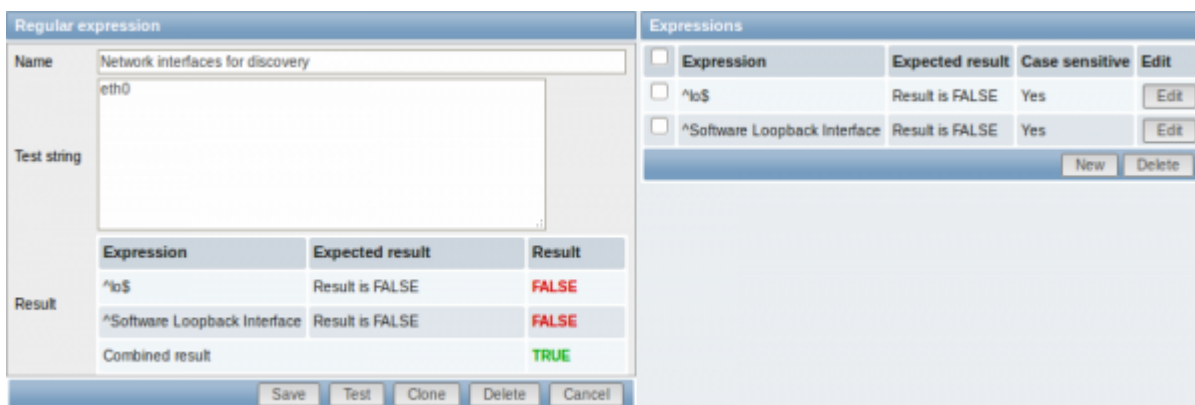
Regular expression

Name Network interfaces for discovery

Test string eth0

Result

| Expression | Expected result | Result |
|---|---|---|
| ^lo$ | Result is FALSE | FALSE |
| ^Software Loopback Interface | Result is FALSE | FALSE |
| Combined result | | TRUE |

Save Test Clone Delete Cancel

Expressions

| | Expression | Expected result | Case sensitive | Edit |
|---|---|---|---|---|
| | ^lo$ | Result is FALSE | Yes | Edit |
| | ^Software Loopback Interface | Result is FALSE | Yes | Edit |

New Delete